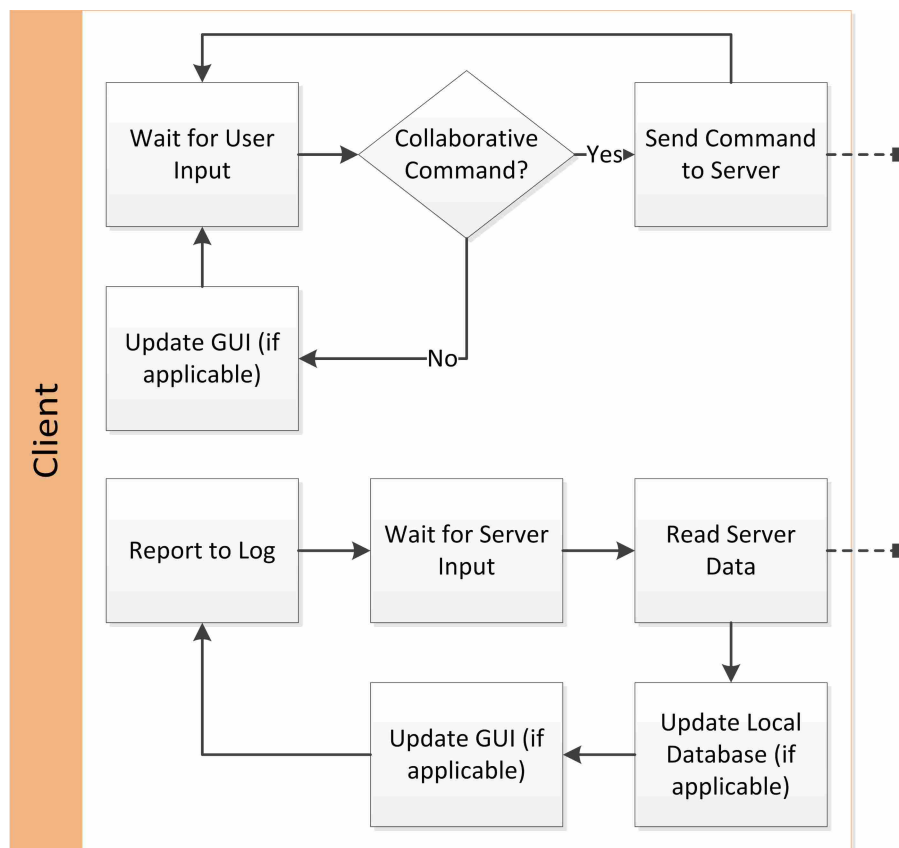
Client

Wait for User Input

Collaborative Command?

Yes

Send Command to Server

No

Update GUI (if applicable)

Report to Log

Wait for Server Input

Read Server Data

Update Local Database (if applicable)

Update GUI (if applicable)